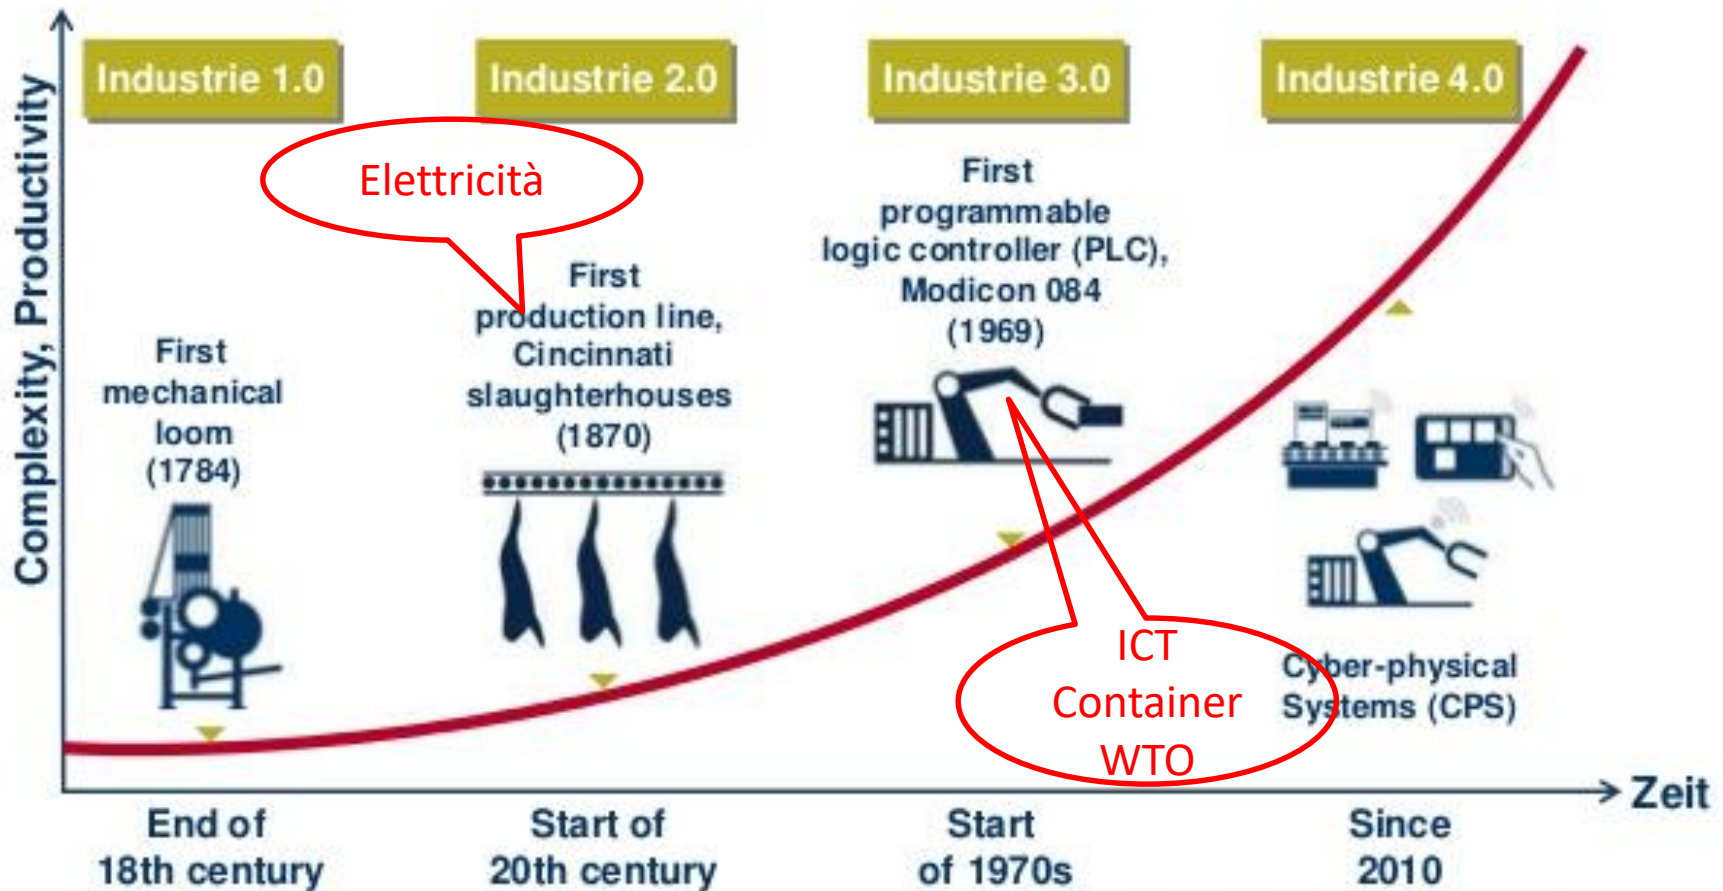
Complexity, Productivity

Industrie 1.0

Industrie 2.0

Industrie 3.0

Industrie 4.0

Elettricità

First mechanical loom (1784)

First production line, Cincinnati slaughterhouses (1870)

First programmable logic controller (PLC), Modicon 084 (1969)

ICT
Container
WTO

Cyber-physical Systems (CPS)

Zeit

End of 18th century

Start of 20th century

Start of 1970s

Since 2010